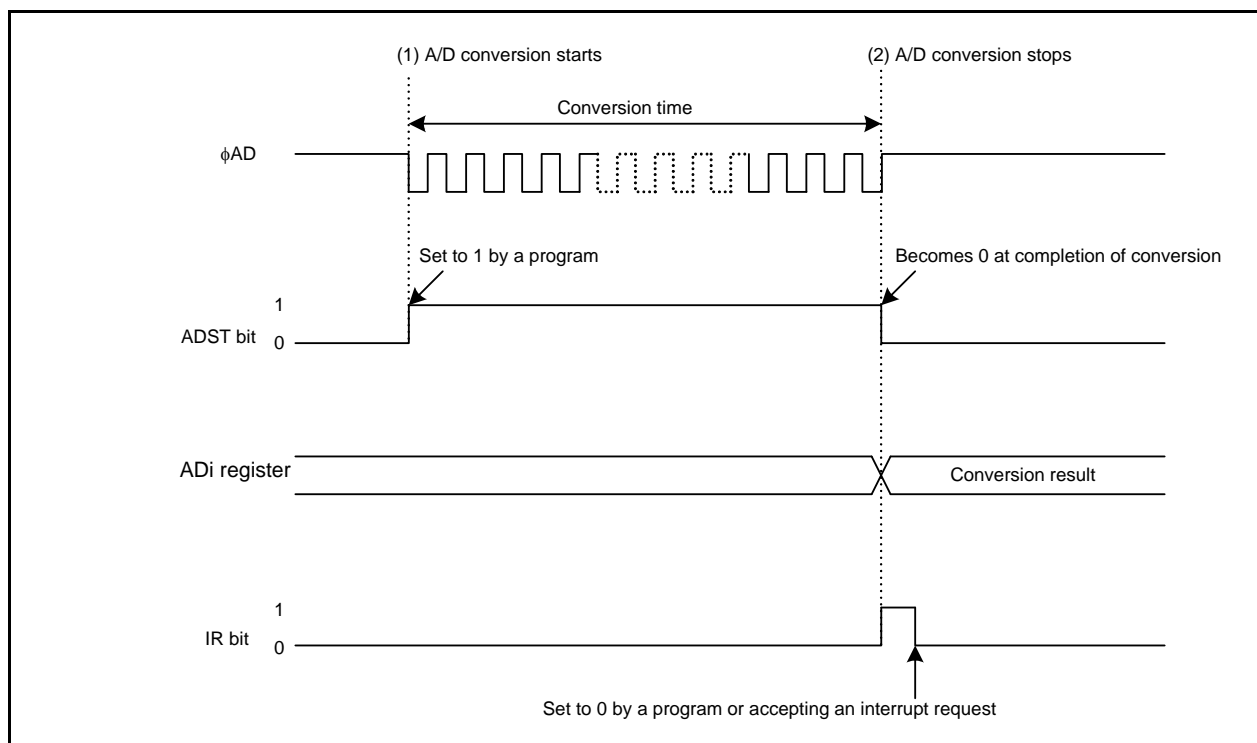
(1) A/D conversion starts

(2) A/D conversion stops

Conversion time

$\phi$AD

Set to 1 by a program

Becomes 0 at completion of conversion

1

ADST bit 0

ADi register

Conversion result

1

IR bit 0

Set to 0 by a program or accepting an interrupt request